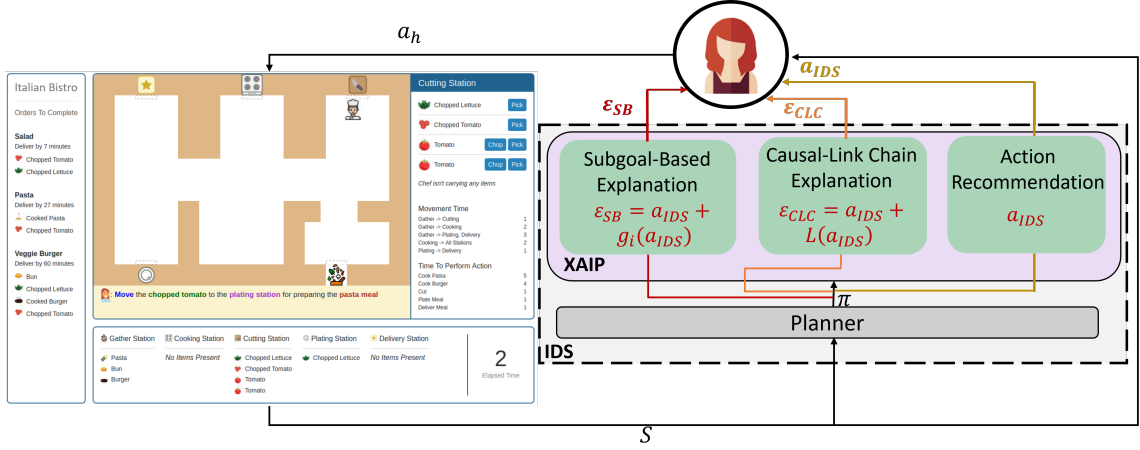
$a_h$

$a_{IDS}$

$\varepsilon_{SB}$

$\varepsilon_{CLC}$

Italian Bistro

Orders To Complete

Salad
Deliver by 7 minutes
Chopped Tomato
Chopped Lettuce

Pasta
Deliver by 27 minutes
Cooked Pasta
Chopped Tomato

Veggie Burger
Deliver by 60 minutes
Bun
Chopped Lettuce
Cooked Burger
Chopped Tomato

Move the chopped tomato to the plating station for preparing the pasta meal

Cutting Station

| | |
|---|---|
| Chopped Lettuce | Pick |
| Chopped Tomato | Pick |
| Tomato | Chop Pick |
| Tomato | Chop Pick |

Chef isn't carrying any items

Movement Time

| | |
|---|---|
| Gather -> Cutting | 1 |
| Gather -> Cooking | 2 |
| Gather -> Plating, Delivery | 3 |
| Cooking -> All Stations | 2 |
| Plating -> Delivery | 1 |

Time To Perform Action

| | |
|---|---|
| Cook Pasta | 5 |
| Cook Burger | 4 |
| Cut | 1 |
| Plate Meal | 1 |
| Deliver Meal | 1 |

| Gather Station | Cooking Station | Cutting Station | Plating Station | Delivery Station |
|---|---|---|---|---|
| Pasta | No Items Present | Chopped Lettuce | Chopped Lettuce | No Items Present |
| Bun | | Chopped Tomato | | |
| Burger | | Tomato | | |
| | | Tomato | | |

2
Elapsed Time

Subgoal-Based Explanation
$\varepsilon_{SB} = a_{IDS} + g_i(a_{IDS})$

Causal-Link Chain Explanation
$\varepsilon_{CLC} = a_{IDS} + L(a_{IDS})$

Action Recommendation
$a_{IDS}$

XAIP

$\pi$

Planner

IDS

$S$